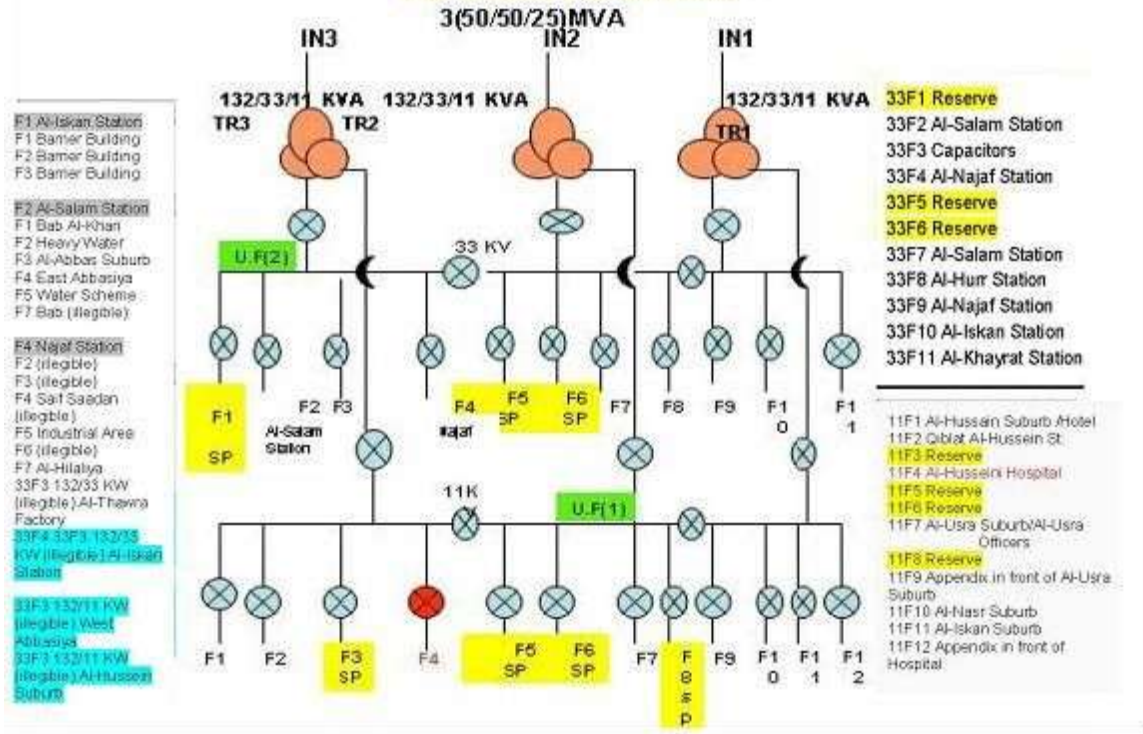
3(50/50/25)MVA

IN3 IN2 IN1

132/33/11 KVA TR3 TR2 132/33/11 KVA 132/33/11 KVA TR1

F1 Al-Iskan Station
F1 Barrier Building
F2 Barrier Building
F3 Barrier Building

F2 Al-Salam Station
F1 Bab Al-Khan
F2 Heavy Water
F3 Al-Abbas Suburb
F4 East Abbasiya
F5 Water Scheme
F7 Bab (illegible)

F4 Najaf Station
F2 (illegible)
F3 (illegible)
F4 Saif Saadan (illegible)
F5 Industrial Area
F6 (illegible)
F7 Al-Hilaliya
33F3 132/33 KW (illegible) Al-Thawra Factory
33F4 33F3 132/33 KW (illegible) Al-Iskan Station

33F3 132/11 KW (illegible) West Abbasiya
33F3 132/11 KW (illegible) Al-Hussein Suburb

33F1 Reserve
33F2 Al-Salam Station
33F3 Capacitors
33F4 Al-Najaf Station
33F5 Reserve
33F6 Reserve
33F7 Al-Salam Station
33F8 Al-Hurr Station
33F9 Al-Najaf Station
33F10 Al-Iskan Station
33F11 Al-Khayrat Station

U.F(2)

33 KV

F1 SP

F2 F3

Al-Salam Station

F4 Najaf

F5 SP

F6 SP

F7 F8 F9 F10 F11

11K V

U.F(1)

F1 F2 F3 SP F4 F5 SP F6 SP F7 F8 SP F9 F10 F11 F12

11F1 Al-Hussain Suburb /Hotel
11F2 Qiblat Al-Hussein St.
11F3 Reserve
11F4 Al-Husseini Hospital
11F5 Reserve
11F6 Reserve
11F7 Al-Usra Suburb/Al-Usra Officers
11F8 Reserve
11F9 Appendix in front of Al-Usra Suburb
11F10 Al-Nasr Suburb
11F11 Al-Iskan Suburb
11F12 Appendix in front of Hospital